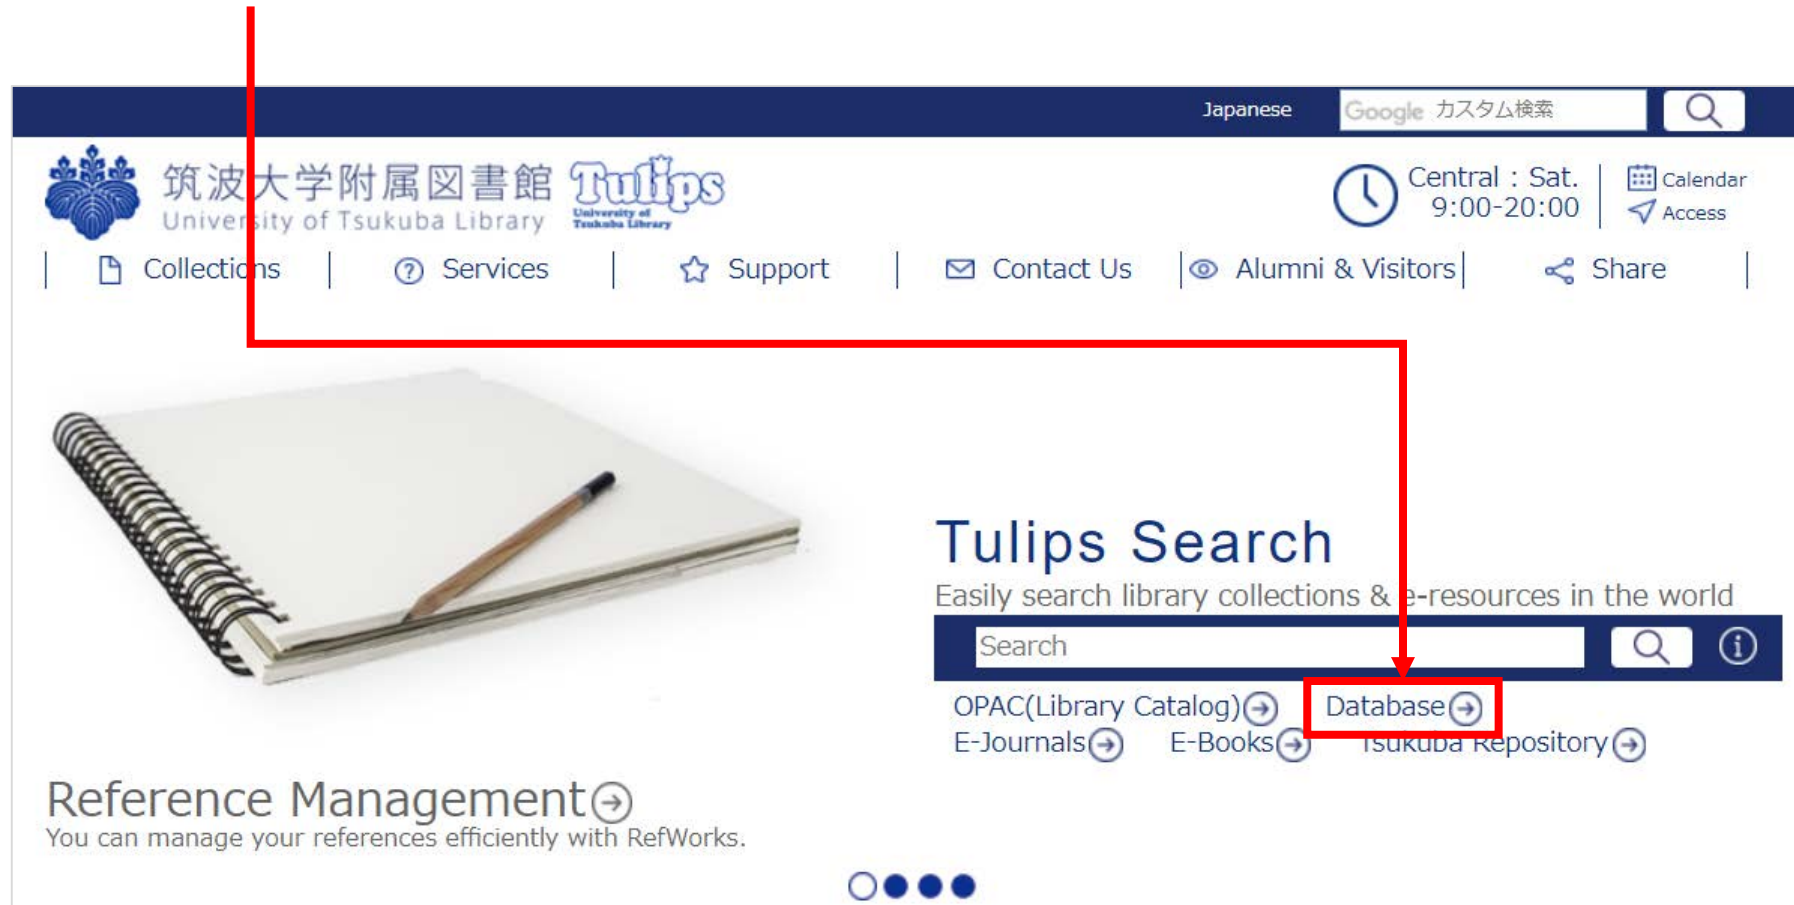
Japanese
Google カスタム検索

筑波大学附属図書館 Tulips University of Tsukuba Library
Central : Sat. 9:00-20:00
Calendar
Access

Collections | Services | Support | Contact Us | Alumni & Visitors | Share

Tulips Search
Easily search library collections & e-resources in the world
Search
OPAC(Library Catalog) Database
E-Journals E-Books Tsukuba Repository

Reference Management
You can manage your references efficiently with RefWorks.